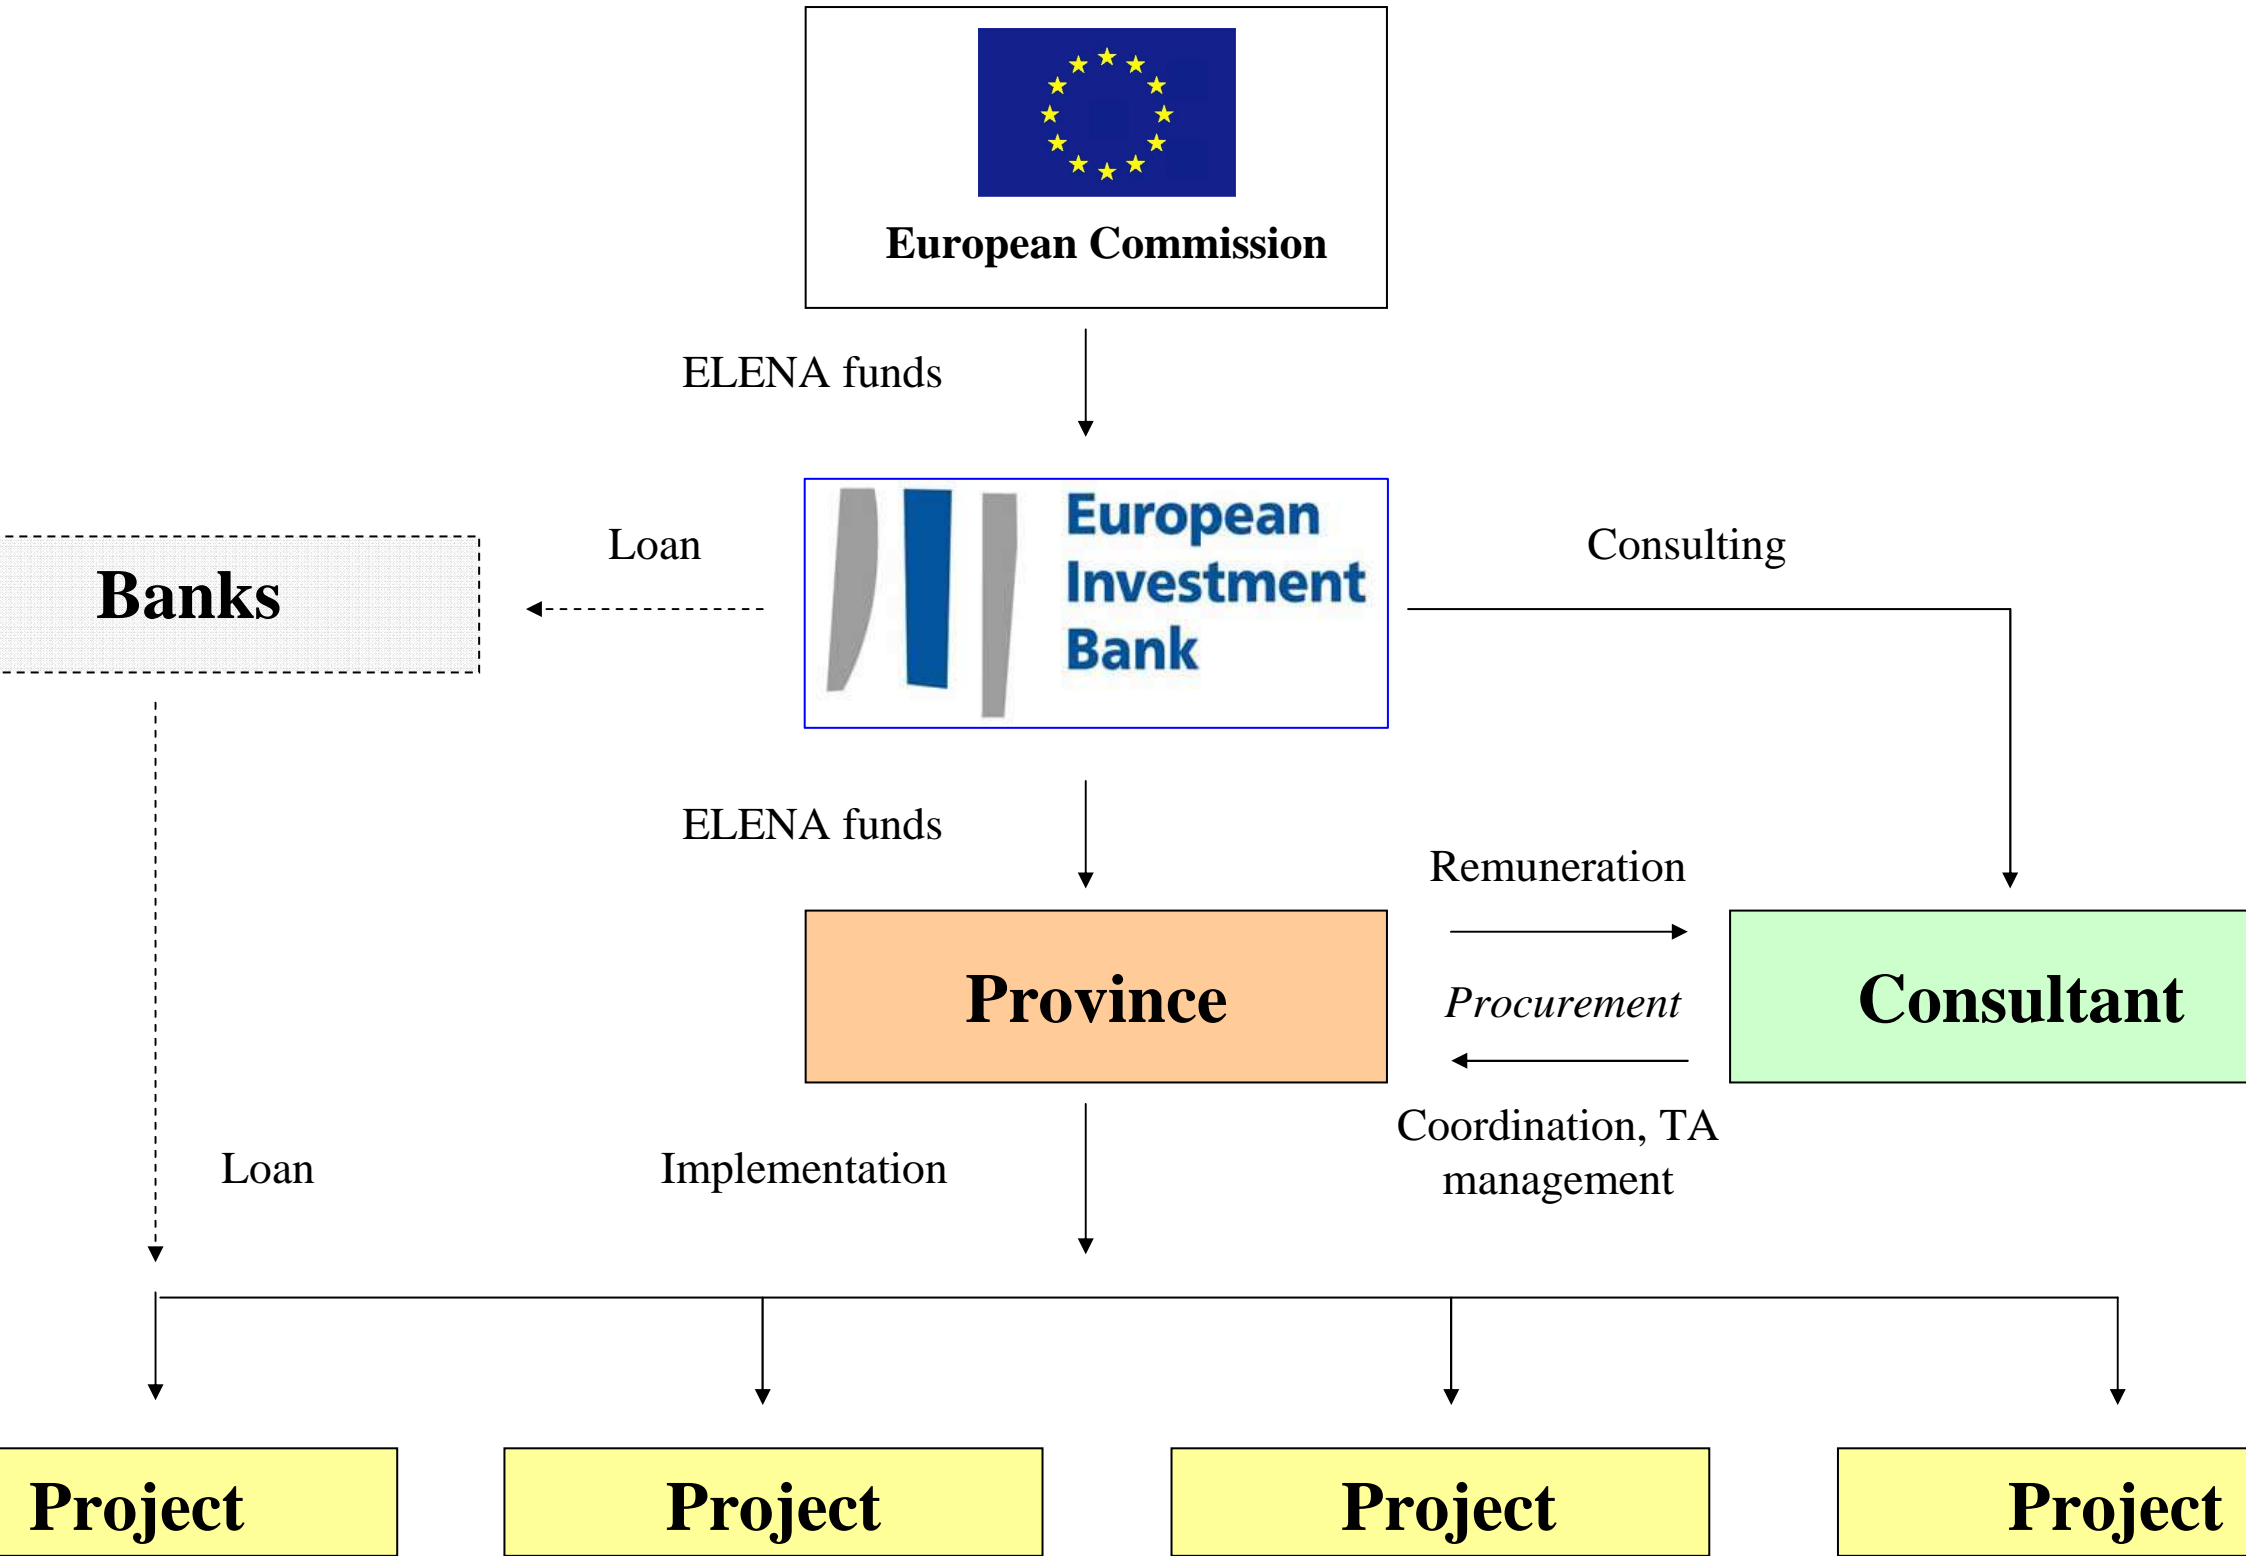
European Commission

ELENA funds

Loan

Banks

European Investment Bank

Consulting

ELENA funds

Remuneration

Province

Procurement

Consultant

Coordination, TA management

Loan

Implementation

Project

Project

Project

Project